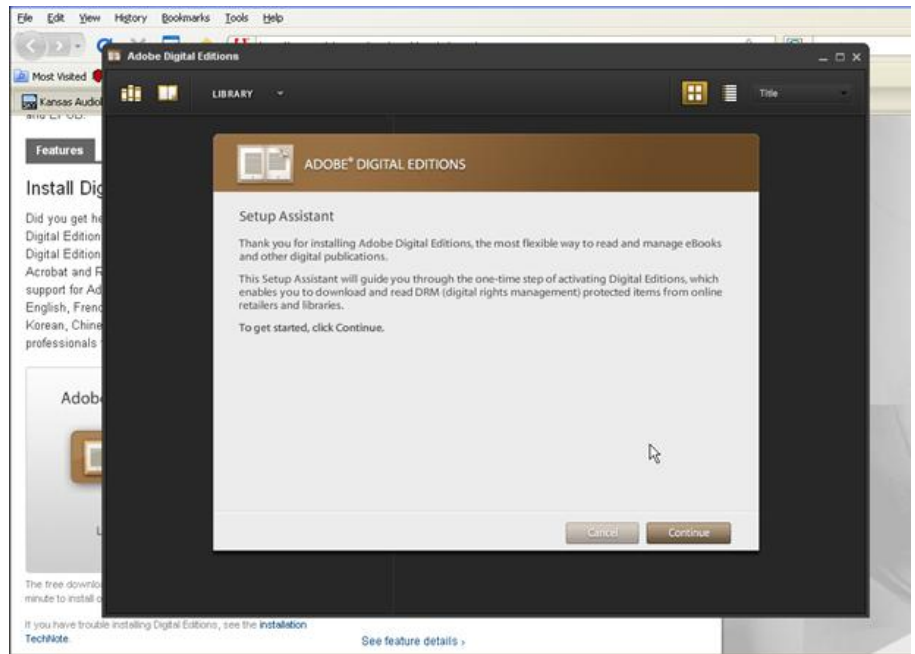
File Edit View History Bookmarks Tools Help

Most Visited

Kansas Audio

Adobe Digital Editions

LIBRARY

Title

Features

Install Dig

Did you get he
Digital Edition
Digital Edition
Acrobat and R
support for Ad
English, Frenc
Korean, Chine
professionals

Adob

The free downlo
minute to install

If you have trouble installing Digital Editions, see the installation TechNote.

See feature details ›

ADOBE® DIGITAL EDITIONS

Setup Assistant

Thank you for installing Adobe Digital Editions, the most flexible way to read and manage eBooks and other digital publications.

This Setup Assistant will guide you through the one-time step of activating Digital Editions, which enables you to download and read DRM (digital rights management) protected items from online retailers and libraries.

To get started, click Continue.

Cancel

Continue